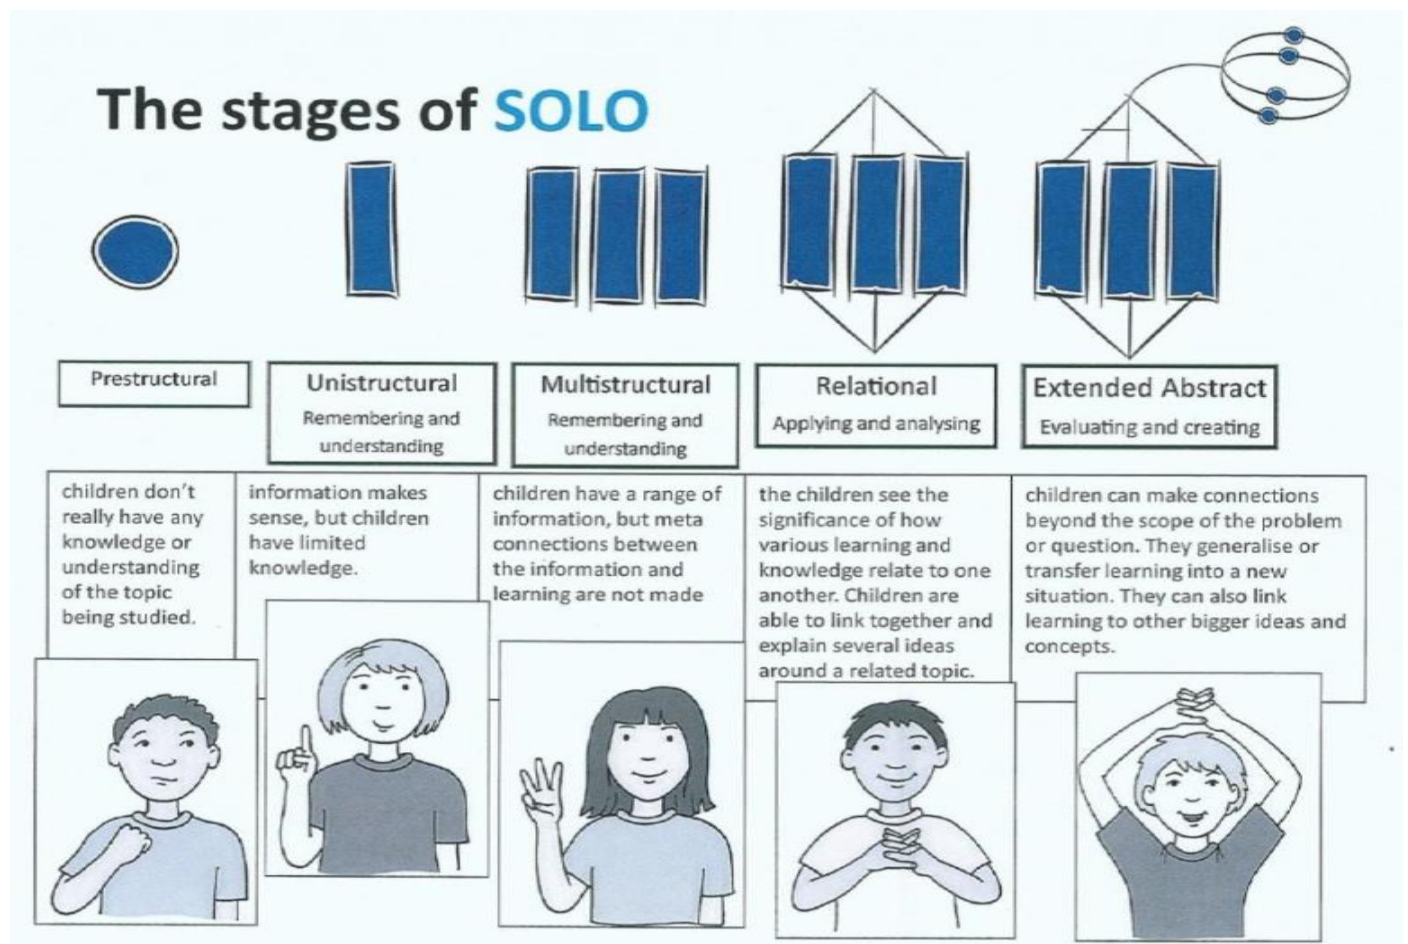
The stages of SOLO

Prestructural

Unistructural
Remembering and understanding

Multistructural
Remembering and understanding

Relational
Applying and analysing

Extended Abstract
Evaluating and creating

children don't really have any knowledge or understanding of the topic being studied.

information makes sense, but children have limited knowledge.

children have a range of information, but meta connections between the information and learning are not made

the children see the significance of how various learning and knowledge relate to one another. Children are able to link together and explain several ideas around a related topic.

children can make connections beyond the scope of the problem or question. They generalise or transfer learning into a new situation. They can also link learning to other bigger ideas and concepts.